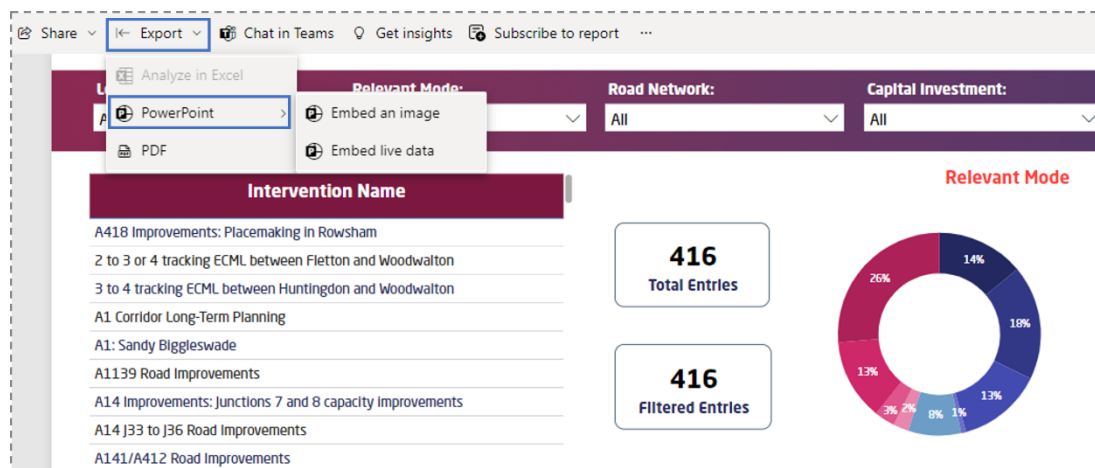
Share Export Chat in Teams Get insights Subscribe to report ···

Analyze in Excel
PowerPoint
PDF

Embed an image
Embed live data

Le
A
Relevant Mode:
Road Network:
All
Capital Investment:
All

Intervention Name

| Intervention Name |
|---|
| A418 Improvements: Placemaking in Rowsham |
| 2 to 3 or 4 tracking ECML between Fletton and Woodwalton |
| 3 to 4 tracking ECML between Huntingdon and Woodwalton |
| A1 Corridor Long-Term Planning |
| A1: Sandy Biggleswade |
| A1139 Road Improvements |
| A14 Improvements: Junctions 7 and 8 capacity improvements |
| A14 J33 to J36 Road Improvements |
| A141/A412 Road Improvements |

416
Total Entries

416
Filtered Entries

Relevant Mode

14%
18%
13%
1%
8%
2%
3%
13%
26%